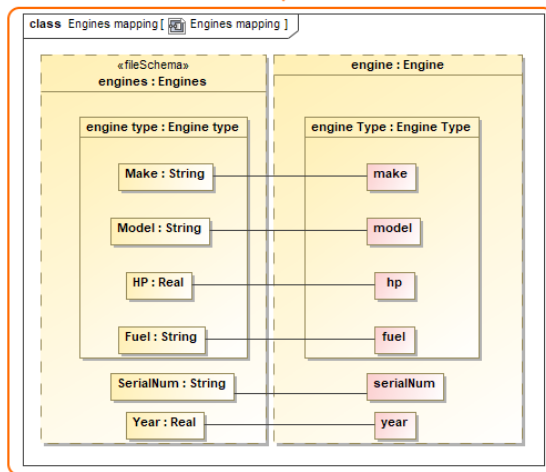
class Engines mapping [ Engines mapping ]

«fileSchema»
engines : Engines

engine type : Engine type

Make : String

Model : String

HP : Real

Fuel : String

SerialNum : String

Year : Real

engine : Engine

engine Type : Engine Type

make

model

hp

fuel

serialNum

year